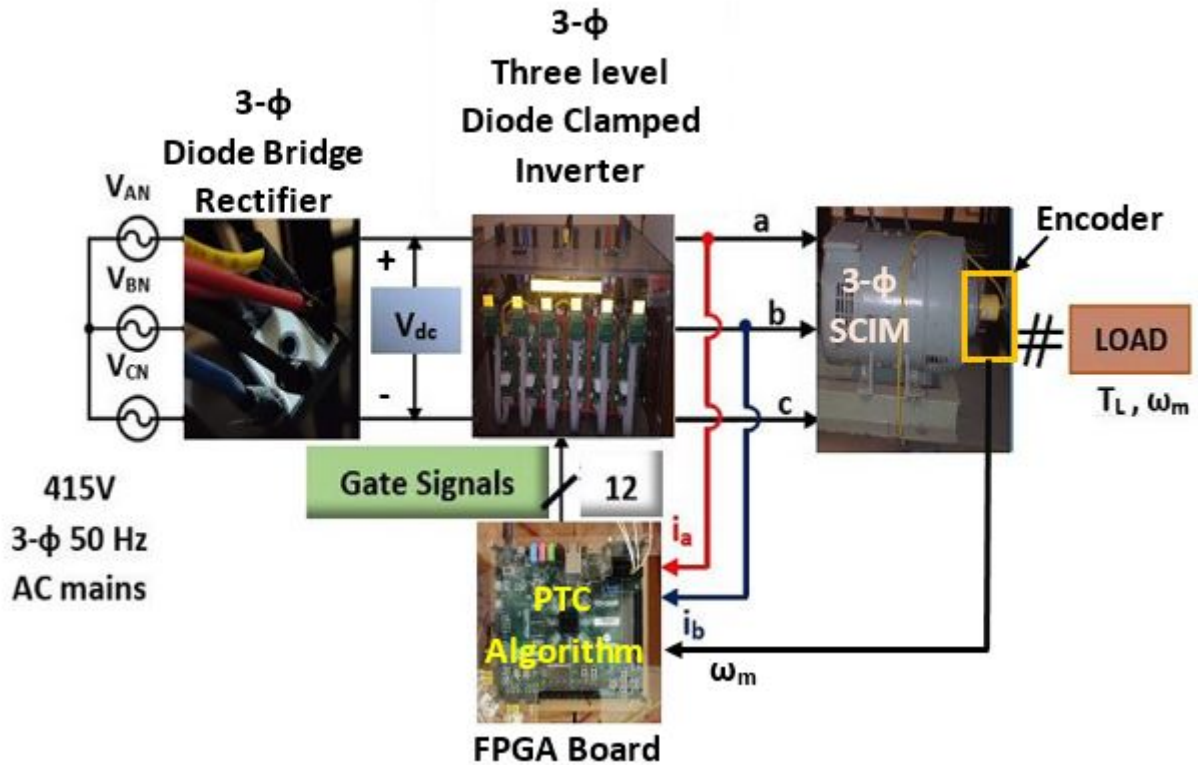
3-ϕ
Three level
Diode Clamped
Inverter

3-ϕ
Diode Bridge
Rectifier

$V_{AN}$

$V_{BN}$

$V_{CN}$

+

-

$V_{dc}$

a

b

c

3-ϕ
SCIM

Encoder

#

LOAD

$T_L$ , $\omega_m$

415V
3-ϕ 50 Hz
AC mains

Gate Signals

12

$i_a$

$i_b$

PTC
Algorithm

$\omega_m$

FPGA Board